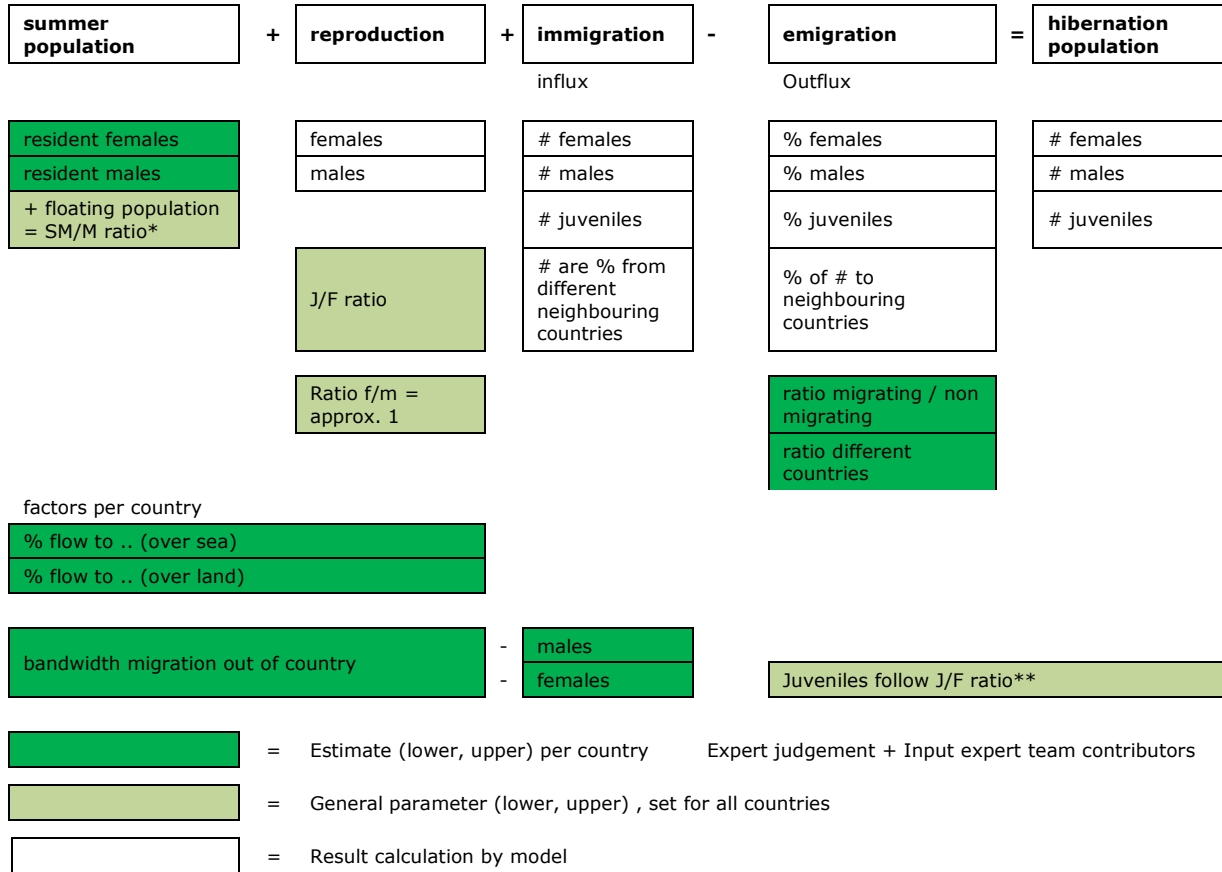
summer population + reproduction + immigration - emigration = hibernation population

influx

Outflux

resident females

resident males

+ floating population = SM/M ratio*

females

males

J/F ratio

Ratio f/m = approx. 1

# females

# males

# juveniles

# are % from different neighbouring countries

% females

% males

% juveniles

% of # to neighbouring countries

ratio migrating / non migrating

ratio different countries

# females

# males

# juveniles

factors per country

% flow to .. (over sea)

% flow to .. (over land)

bandwidth migration out of country

- males

- females

Juveniles follow J/F ratio**

= Estimate (lower, upper) per country

Expert judgement + Input expert team contributors

= General parameter (lower, upper) , set for all countries

= Result calculation by model